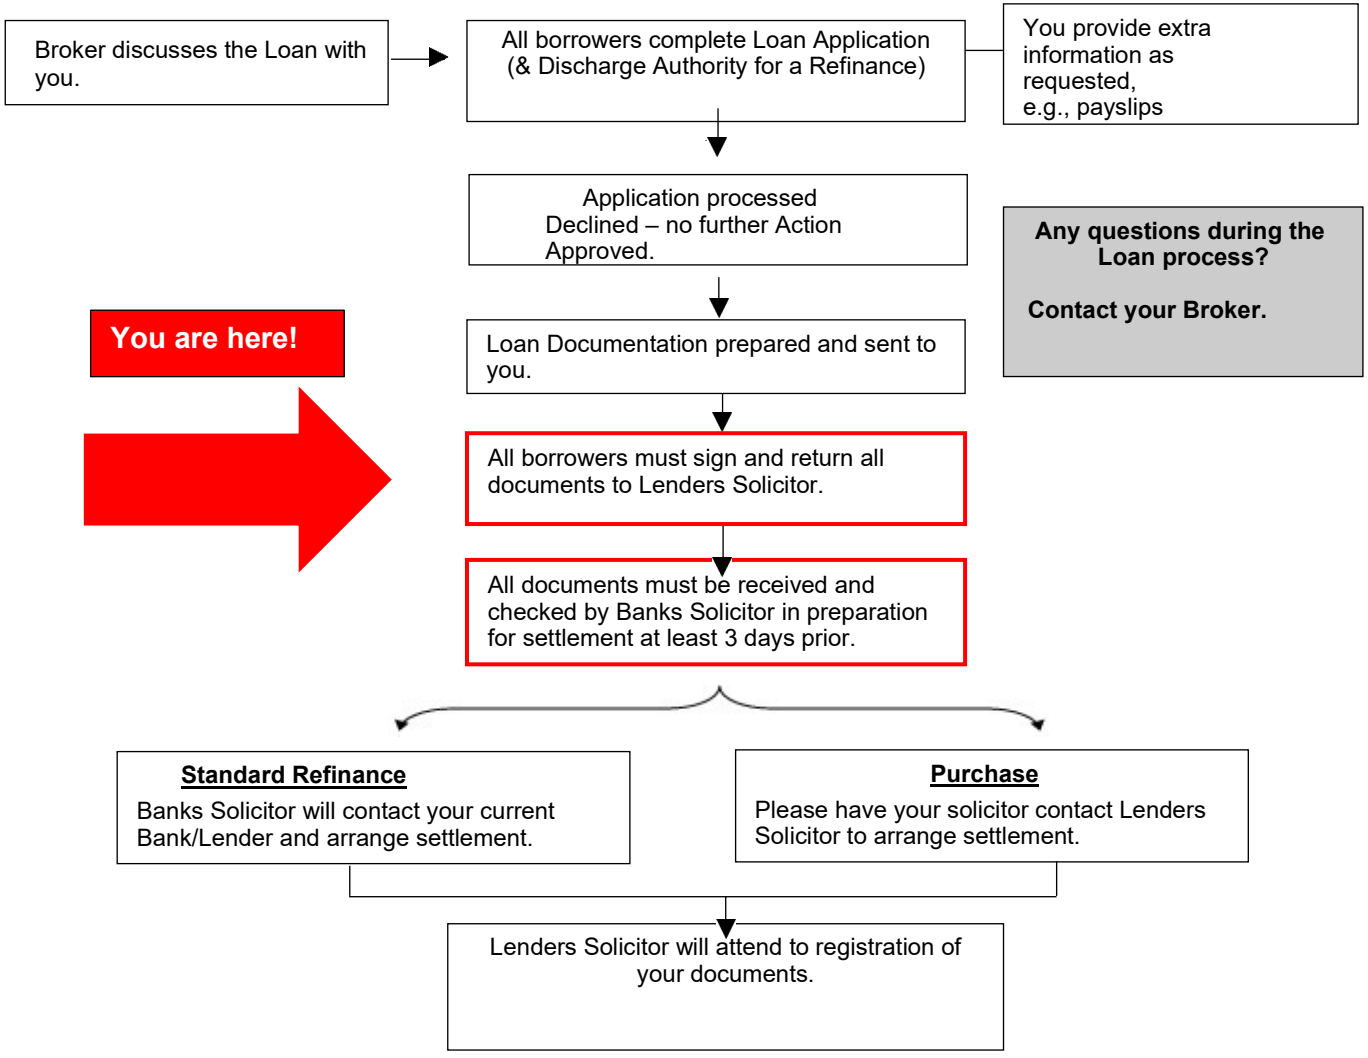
Broker discusses the Loan with you.

All borrowers complete Loan Application (& Discharge Authority for a Refinance)

You provide extra information as requested, e.g., payslips

Application processed
Declined – no further Action
Approved.

Any questions during the Loan process?

Contact your Broker.

You are here!

Loan Documentation prepared and sent to you.

All borrowers must sign and return all documents to Lenders Solicitor.

All documents must be received and checked by Banks Solicitor in preparation for settlement at least 3 days prior.

**Standard Refinance**
Banks Solicitor will contact your current Bank/Lender and arrange settlement.

**Purchase**
Please have your solicitor contact Lenders Solicitor to arrange settlement.

Lenders Solicitor will attend to registration of your documents.